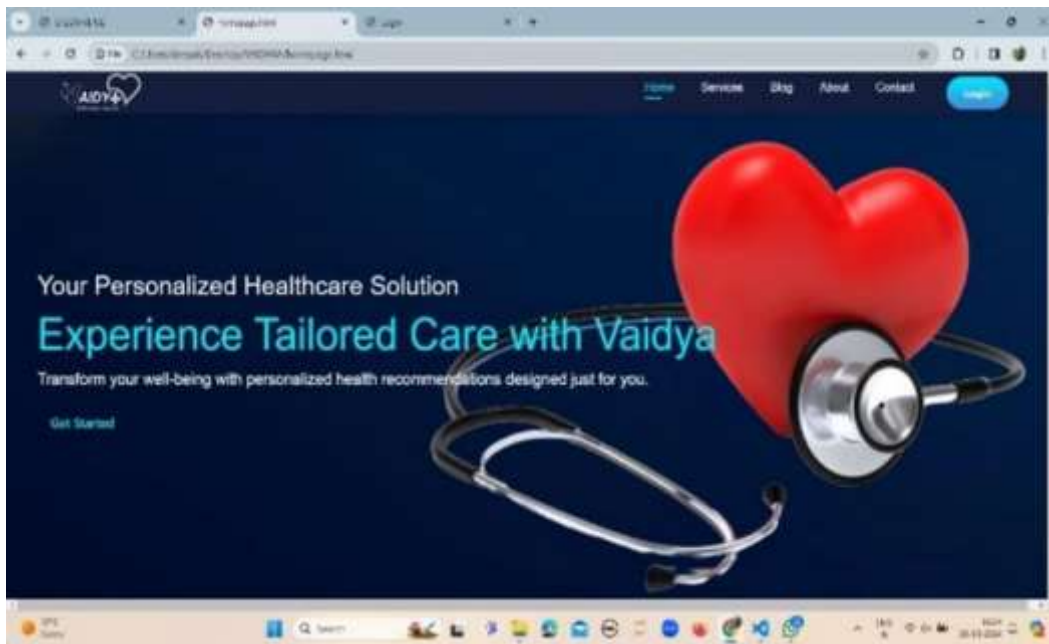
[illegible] × homepage.html × Login × +

File C:/Users/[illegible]/VAIDYA/homepage.html

AIDY

Home Services Blog About Contact Login

Your Personalized Healthcare Solution

Experience Tailored Care with Vaidya

Transform your well-being with personalized health recommendations designed just for you.

Get Started

Search